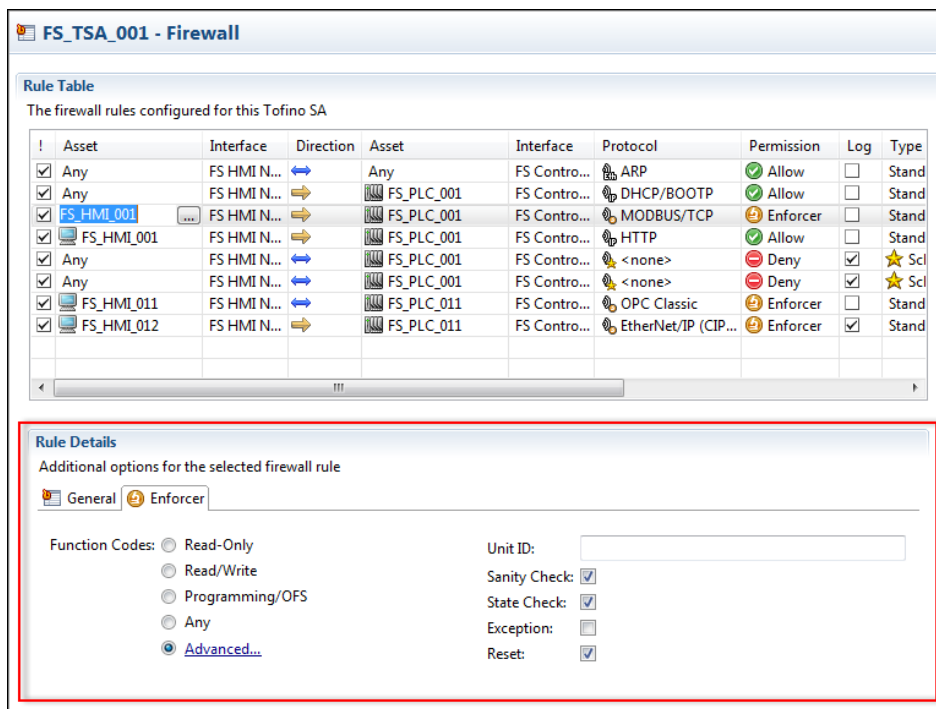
FS_TSA_001 - Firewall

Rule Table

The firewall rules configured for this Tofino SA

| ! | Asset | Interface | Direction | Asset | Interface | Protocol | Permission | Log | Type |
|---|---|---|---|---|---|---|---|---|---|
| ☑ | Any | FS HMI N... | ⟺ | Any | FS Contro... | ARP | Allow | ☐ | Stand |
| ☑ | Any | FS HMI N... | ⇒ | FS_PLC_001 | FS Contro... | DHCP/BOOTP | Allow | ☐ | Stand |
| ☑ | FS_HMI_001 ... | FS HMI N... | ⇒ | FS_PLC_001 | FS Contro... | MODBUS/TCP | Enforcer | ☐ | Stand |
| ☑ | FS_HMI_001 | FS HMI N... | ⇒ | FS_PLC_001 | FS Contro... | HTTP | Allow | ☐ | Stand |
| ☑ | Any | FS HMI N... | ⟺ | FS_PLC_001 | FS Contro... | <none> | Deny | ☑ | Scl |
| ☑ | Any | FS HMI N... | ⟺ | FS_PLC_001 | FS Contro... | <none> | Deny | ☑ | Scl |
| ☑ | FS_HMI_011 | FS HMI N... | ⟺ | FS_PLC_011 | FS Contro... | OPC Classic | Enforcer | ☐ | Stand |
| ☑ | FS_HMI_012 | FS HMI N... | ⇒ | FS_PLC_011 | FS Contro... | EtherNet/IP (CIP... | Enforcer | ☑ | Stand |

Rule Details

Additional options for the selected firewall rule

General | Enforcer

Function Codes: Read-Only
Read/Write
Programming/OFS
Any
Advanced...

Unit ID:
Sanity Check: ☑
State Check: ☑
Exception: ☐
Reset: ☑